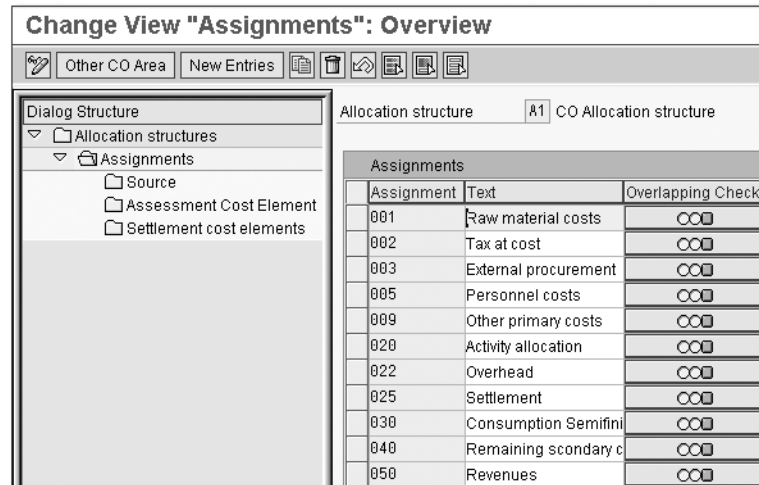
Change View "Assignments": Overview

Other CO Area | New Entries

Dialog Structure
Allocation structures
Assignments
Source
Assessment Cost Element
Settlement cost elements

Allocation structure A1 CO Allocation structure

Assignments

| Assignment | Text | Overlapping Check |
|---|---|---|
| 001 | Raw material costs | |
| 002 | Tax at cost | |
| 003 | External procurement | |
| 005 | Personnel costs | |
| 009 | Other primary costs | |
| 020 | Activity allocation | |
| 022 | Overhead | |
| 025 | Settlement | |
| 030 | Consumption Semifini | |
| 040 | Remaining scondary c | |
| 050 | Revenues | |